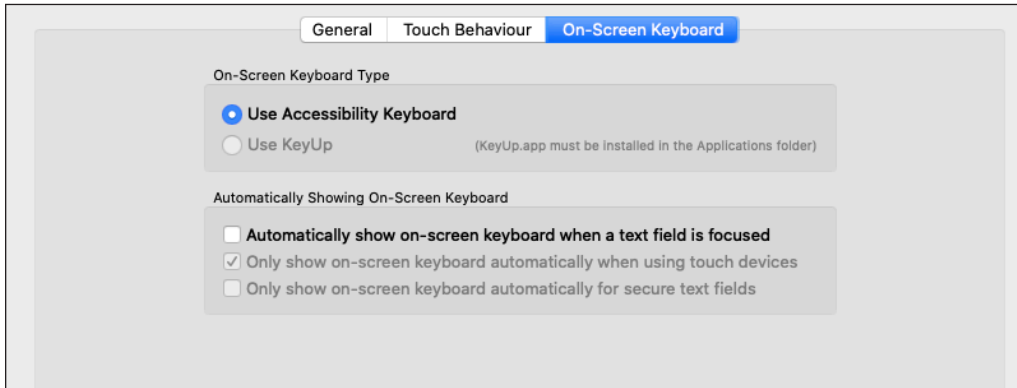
General Touch Behaviour On-Screen Keyboard

On-Screen Keyboard Type

Use Accessibility Keyboard

Use KeyUp (KeyUp.app must be installed in the Applications folder)

Automatically Showing On-Screen Keyboard

Automatically show on-screen keyboard when a text field is focused

Only show on-screen keyboard automatically when using touch devices

Only show on-screen keyboard automatically for secure text fields